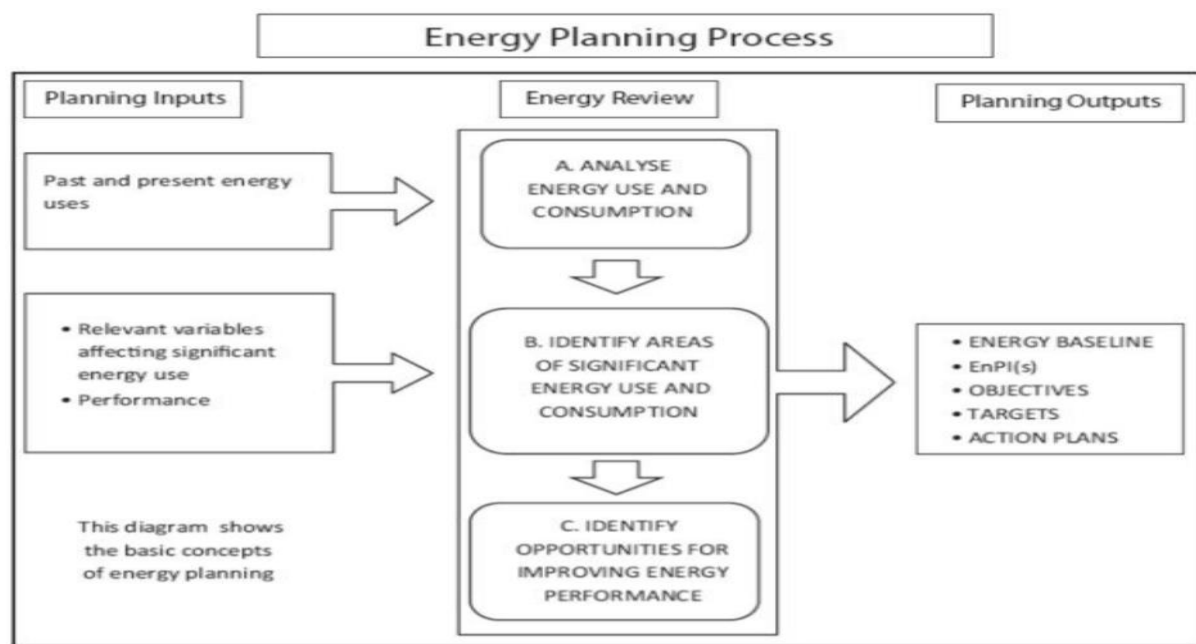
Energy Planning Process

Planning Inputs

Energy Review

Planning Outputs

Past and present energy uses

A. ANALYSE ENERGY USE AND CONSUMPTION

• Relevant variables affecting significant energy use
• Performance

B. IDENTIFY AREAS OF SIGNIFICANT ENERGY USE AND CONSUMPTION

• ENERGY BASELINE
• EnPI(s)
• OBJECTIVES
• TARGETS
• ACTION PLANS

This diagram shows the basic concepts of energy planning

C. IDENTIFY OPPORTUNITIES FOR IMPROVING ENERGY PERFORMANCE